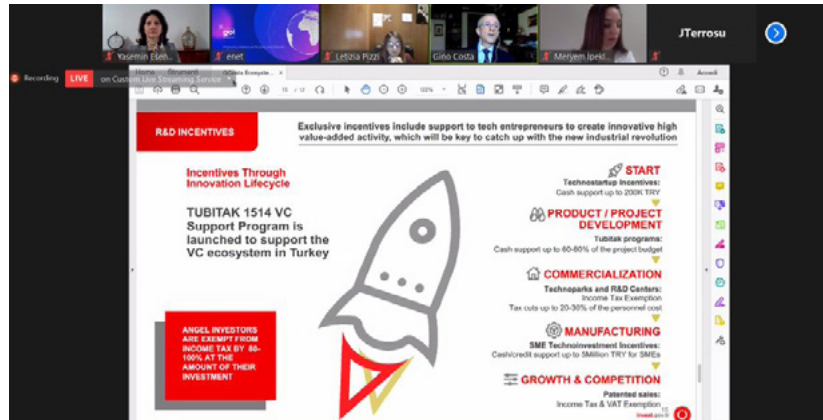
Yasemin Eren

enet

Letizia Pizzi

Gino Costa

Meryem Ipek

JTerrosu

Recording LIVE on Custom Live Streaming Service

Accedi

15 / 17

100%

R&D INCENTIVES

Exclusive incentives include support to tech entrepreneurs to create innovative high value-added activity, which will be key to catch up with the new industrial revolution

Incentives Through Innovation Lifecycle

TUBITAK 1514 VC Support Program is launched to support the VC ecosystem in Turkey

ANGEL INVESTORS ARE EXEMPT FROM INCOME TAX BY 80-100% AT THE AMOUNT OF THEIR INVESTMENT

START
Technostartup Incentives:
Cash support up to 200K TRY

PRODUCT / PROJECT DEVELOPMENT
Tubitak programs:
Cash support up to 60-80% of the project budget

COMMERCIALIZATION
Technoparks and R&D Centers:
Income Tax Exemption
Tax cuts up to 20-30% of the personnel cost

MANUFACTURING
SME Technoinvestment Incentives:
Cash/credit support up to 5Million TRY for SMEs

GROWTH & COMPETITION
Patented sales:
Income Tax & VAT Exemption

15